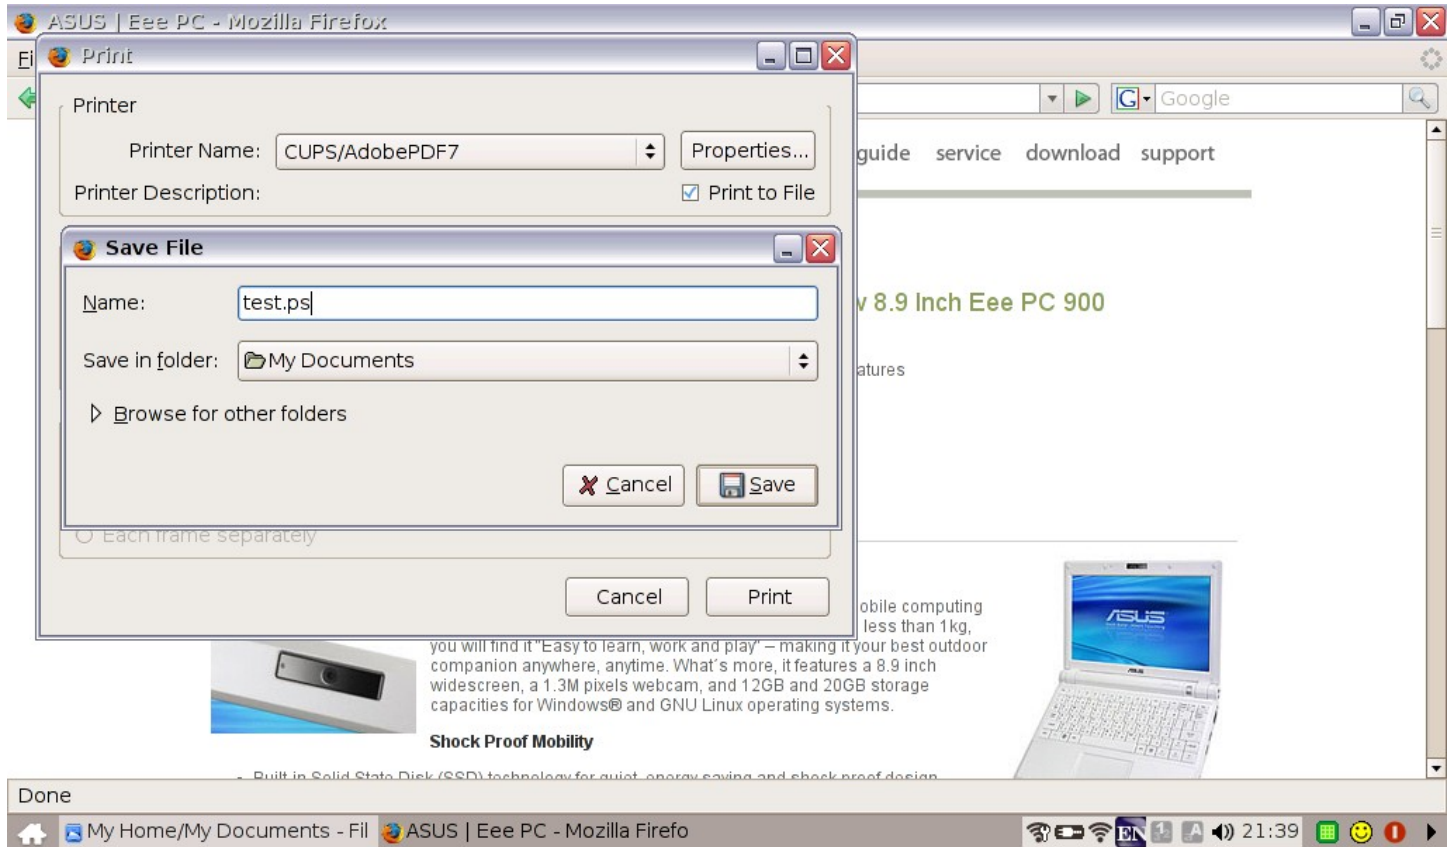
ASUS | Eee PC - Mozilla Firefox

Fi

Print

Printer

Printer Name: CUPS/AdobePDF7

Properties...

Printer Description:

Print to File

Save File

Name: test.ps

Save in folder: My Documents

Browse for other folders

Cancel

Save

Each frame separately

Cancel

Print

Google

guide service download support

v 8.9 Inch Eee PC 900

atures

obile computing less than 1kg, you will find it "Easy to learn, work and play" – making it your best outdoor companion anywhere, anytime. What´s more, it features a 8.9 inch widescreen, a 1.3M pixels webcam, and 12GB and 20GB storage capacities for Windows® and GNU Linux operating systems.

Shock Proof Mobility

Built in Solid State Disk (SSD) technology for quiet, energy saving and shock proof design

Done

My Home/My Documents - Fil

ASUS | Eee PC - Mozilla Firefo

EN

21:39